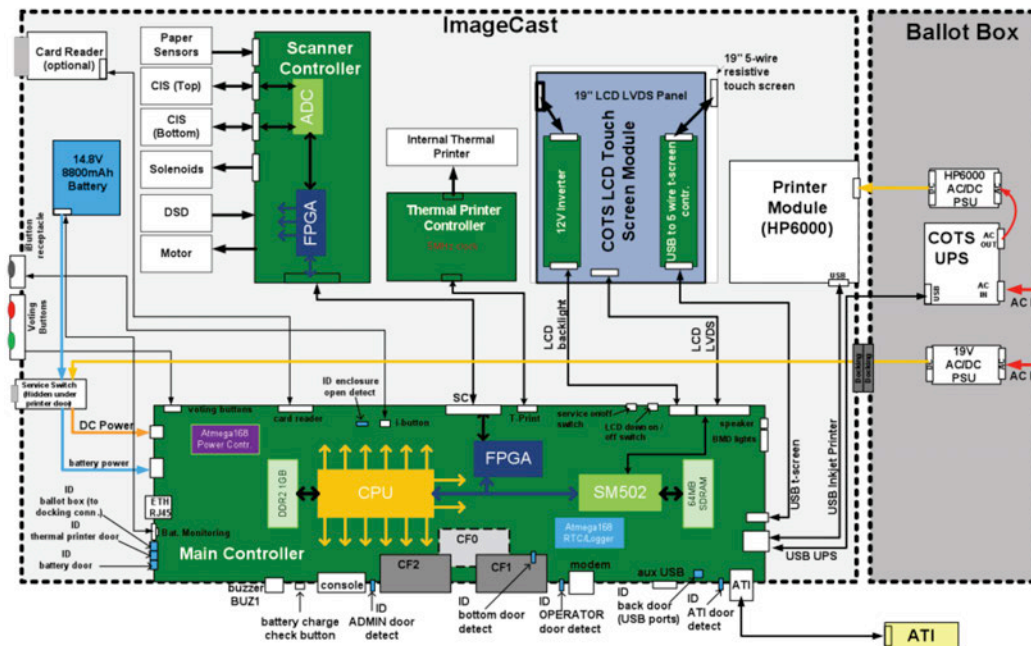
ImageCast

Ballot Box

Card Reader (optional)

Paper Sensors

CIS (Top)

CIS (Bottom)

Solenoids

DSD

Motor

Scanner Controller

ADC

FPGA

14.8V 8800mAh Battery

Button receptacle

Voting Buttons

Service Switch (hidden under printer door)

Internal Thermal Printer

Thermal Printer Controller

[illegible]

19" LCD LVDS Panel

19" 5-wire resistive touch screen

12V Inverter

COTS LCD Touch Screen Module

USB to 5 wire t-screen contr.

Printer Module (HP6000)

HP6000 AC/DC PSU

COTS UPS

AC OUT

AC IN

USB

AC

19V AC/DC PSU

AC

Docking Connector

LCD backlight

LCD LVDS

ID enclosure open detect

SCI

voting buttons

card reader

i-button

T-Print

service on/off switch

LCD dim on / off switch

speaker

BMD lights

DC Power

battery power

Atmega168 Power Contr.

DDR2 1GB

CPU

FPGA

SM502

64MB SDRAM

Atmega168 RTC/Logger

USB t-screen

USB Inkjet Printer

USB UPS

ETH RJ45

Bat. Monitoring

ID ballot box (to docking conn.)

ID thermal printer door

ID battery door

Main Controller

CF0

CF2

CF1

modem

aux USB

ATI

buzzer BUZ1

console

battery charge check button

ID ADMIN door detect

ID bottom door detect

ID OPERATOR door detect

ID back door (USB ports)

ID ATI door detect

ATI